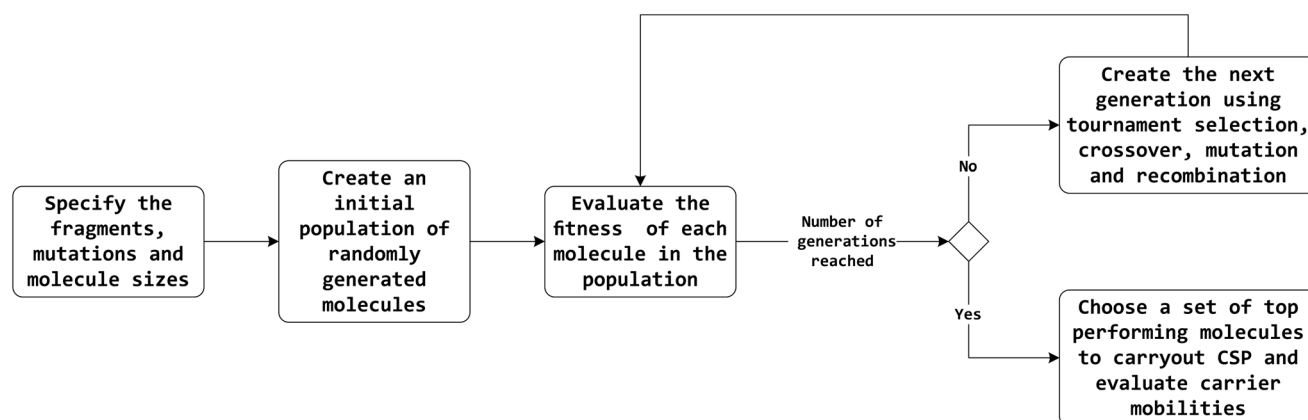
Specify the fragments, mutations and molecule sizes

Create an initial population of randomly generated molecules

Evaluate the fitness of each molecule in the population

Number of generations reached

No

Yes

Create the next generation using tournament selection, crossover, mutation and recombination

Choose a set of top performing molecules to carryout CSP and evaluate carrier mobilities